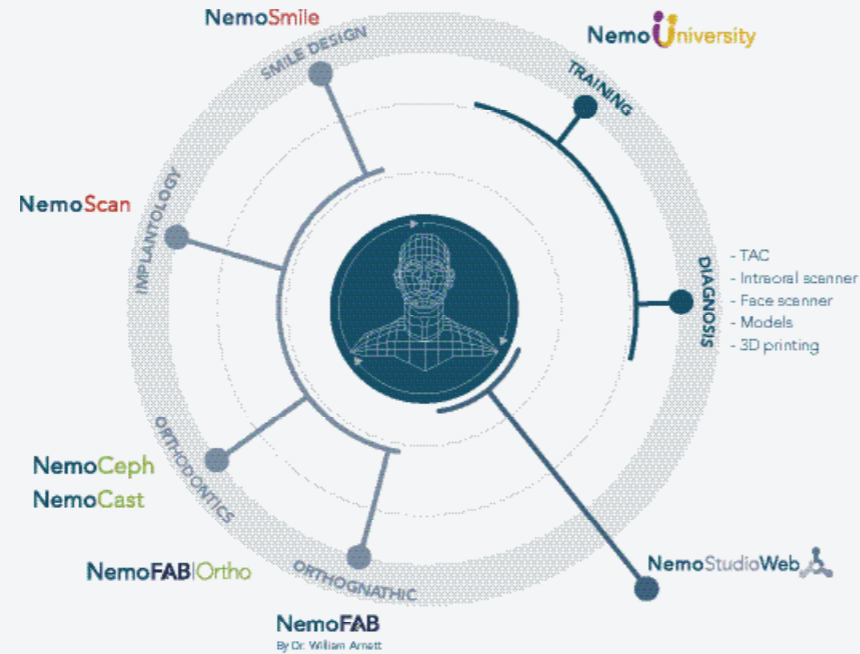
NemoSmile

SMILE DESIGN

NemoUniversity

TRAINING

NemoScan

IMPLANTOLOGY

DIAGNOSIS

- TAC
- Intraoral scanner
- Face scanner
- Models
- 3D printing

ORTHODONTICS

NemoCeph
NemoCast

NemoFAB|Ortho

ORTHOGNATHIC

NemoStudioWeb

NemoFAB
By Dr. William Arnett